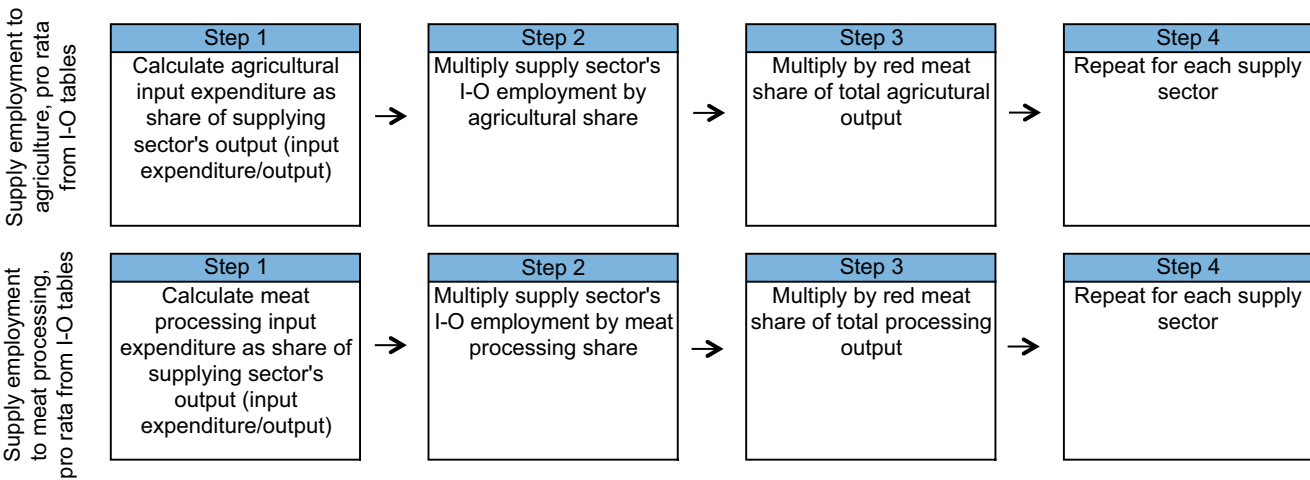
Supply employment to agriculture, pro rata from I-O tables

Step 1
Calculate agricultural input expenditure as share of supplying sector's output (input expenditure/output)

Step 2
Multiply supply sector's I-O employment by agricultural share

Step 3
Multiply by red meat share of total agricultural output

Step 4
Repeat for each supply sector

Supply employment to meat processing, pro rata from I-O tables

Step 1
Calculate meat processing input expenditure as share of supplying sector's output (input expenditure/output)

Step 2
Multiply supply sector's I-O employment by meat processing share

Step 3
Multiply by red meat share of total processing output

Step 4
Repeat for each supply sector